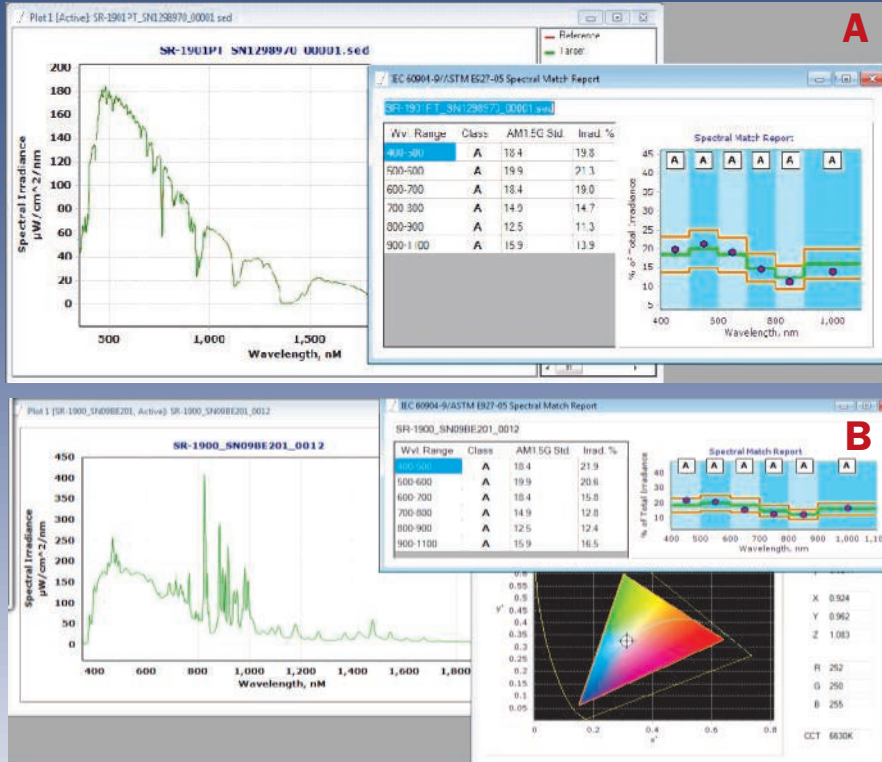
A

Plot 1 [Active]: SR-1901PT_SN1298970_00001.sed

SR-1901PT_SN1298970_00001.sed

Reference
Target

200
180
160
140
120
100
80
60
40
20
0

Spectral Irradiance µW/cm^2/nm

500
1,000
1,500

Wavelength, nM

IEC 60904-9/ASTM E927-05 Spectral Match Report

SR-1901PT_SN1298970_00001.sed

| Wvl. Range | Class | AM1.5G Std. | Irrad. % |
|---|---|---|---|
| 400-500 | A | 18.4 | 19.8 |
| 500-600 | A | 19.9 | 21.3 |
| 600-700 | A | 18.4 | 19.0 |
| 700-800 | A | 14.9 | 14.7 |
| 800-900 | A | 12.5 | 11.3 |
| 900-1100 | A | 15.9 | 13.9 |

Spectral Match Report

A A A A A A

45
40
35
30
25
20
15
10
5

% of Total Irradiance

400
600
800
1,000

Wavelength, nm

B

Plot 1 [SR-1900_SN09BE201, Active]: SR-1900_SN09BE201_0012

SR-1900_SN09BE201_0012

450
400
350
300
250
200
150
100
50
0

Spectral Irradiance µW/cm^2/nm

400
600
800
1,000
1,200
1,400
1,600
1,800

Wavelength, nM

IEC 60904-9/ASTM E927-05 Spectral Match Report

SR-1900_SN09BE201_0012

| Wvl. Range | Class | AM1.5G Std. | Irrad. % |
|---|---|---|---|
| 400-500 | A | 18.4 | 21.9 |
| 500-600 | A | 19.9 | 20.6 |
| 600-700 | A | 18.4 | 15.8 |
| 700-800 | A | 14.9 | 12.8 |
| 800-900 | A | 12.5 | 12.4 |
| 900-1100 | A | 15.9 | 16.5 |

Spectral Match Report

A A A A A A

40
30
20
10
0

% of Total Irradiance

400
500
600
700
800
900
1,000
1,10

Wavelength, nm

0.8
0.5
0.45
0.4
0.35
0.3
0.25
0.2
0.15
0.1
0.05

y'

0
0.2
0.4
0.6
0.8

x'

X 0.924
Y 0.962
Z 1.083

R 252
G 250
B 255

CCT 6630K